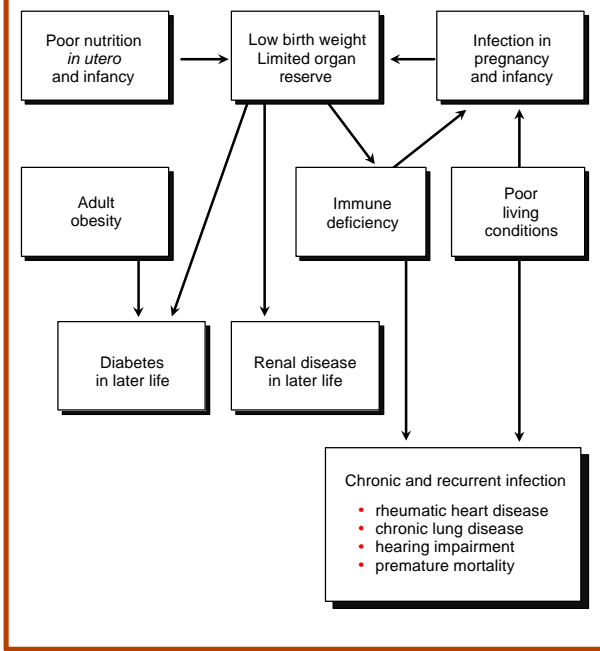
Poor nutrition *in utero* and infancy

Low birth weight
Limited organ reserve

Infection in pregnancy and infancy

Adult obesity

Immune deficiency

Poor living conditions

Diabetes in later life

Renal disease in later life

Chronic and recurrent infection
• rheumatic heart disease
• chronic lung disease
• hearing impairment
• premature mortality